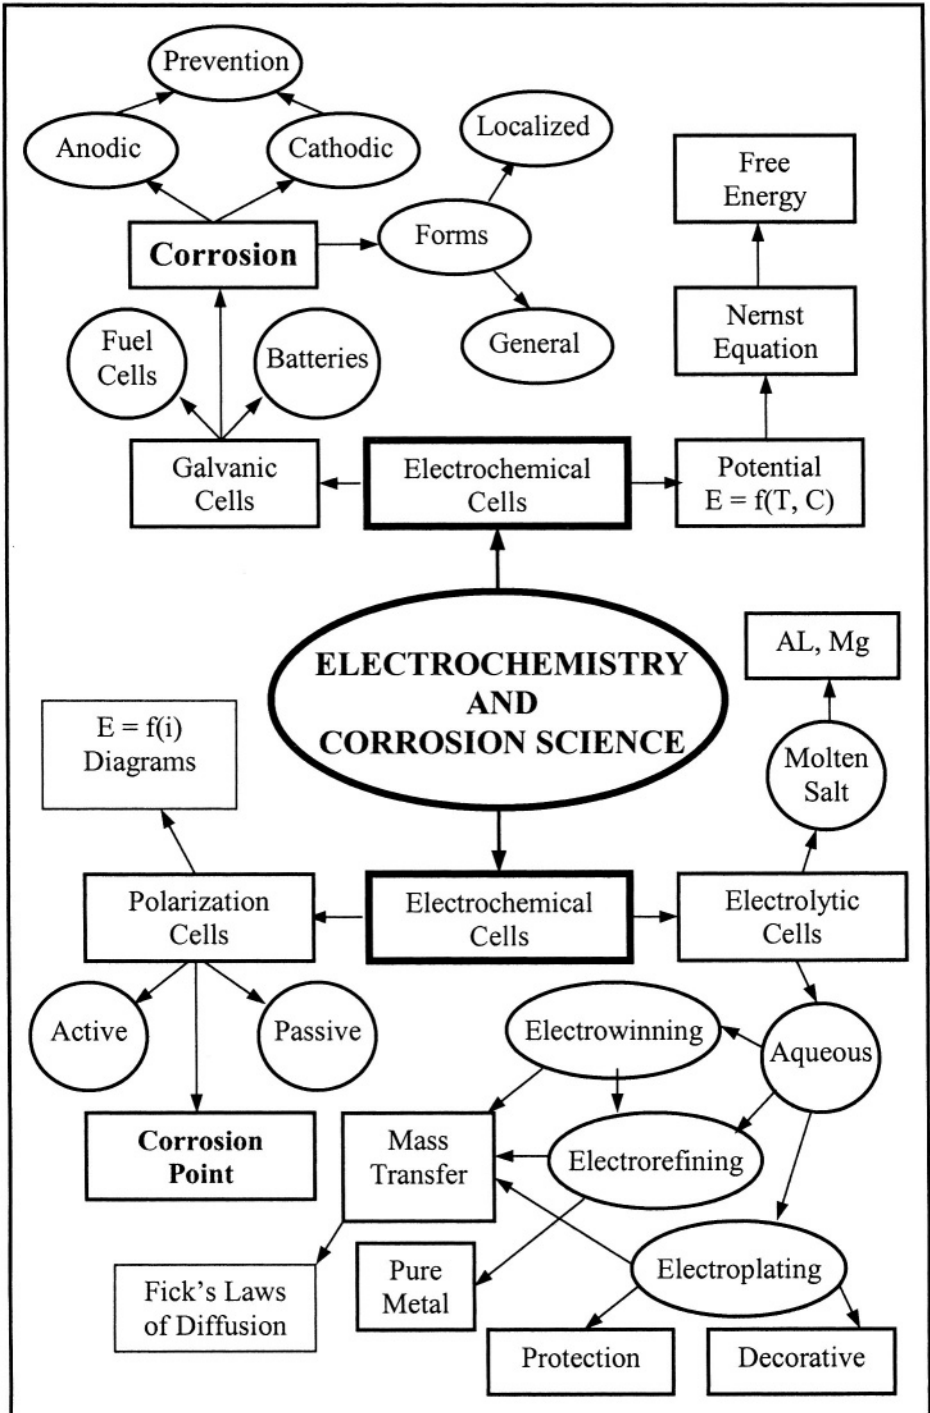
Prevention

Anodic

Cathodic

Localized

Free Energy

Corrosion

Forms

General

Nernst Equation

Fuel Cells

Batteries

Galvanic Cells

Electrochemical Cells

Potential $E = f(T, C)$

AL, Mg

ELECTROCHEMISTRY AND CORROSION SCIENCE

$E = f(i)$ Diagrams

Molten Salt

Polarization Cells

Electrochemical Cells

Electrolytic Cells

Active

Passive

Electrowinning

Aqueous

Corrosion Point

Mass Transfer

Electrorefining

Fick's Laws of Diffusion

Pure Metal

Electroplating

Protection

Decorative